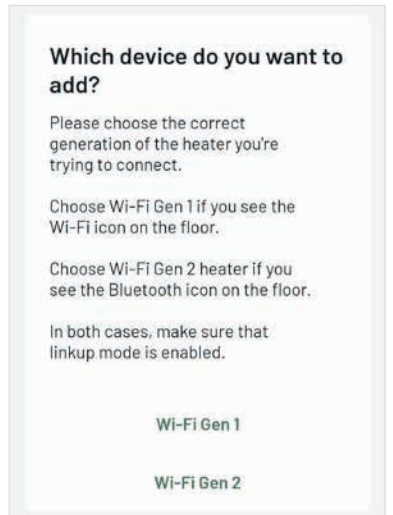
Which device do you want to add?

Please choose the correct generation of the heater you're trying to connect.

Choose Wi-Fi Gen 1 if you see the Wi-Fi icon on the floor.

Choose Wi-Fi Gen 2 heater if you see the Bluetooth icon on the floor.

In both cases, make sure that linkup mode is enabled.

Wi-Fi Gen 1

Wi-Fi Gen 2